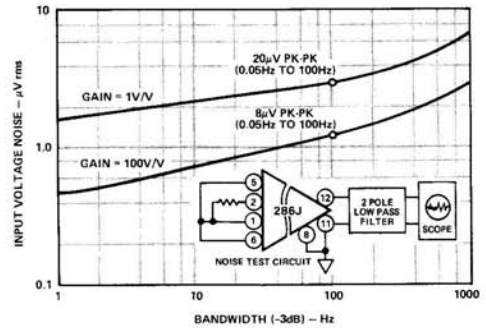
10

1.0

0.1

INPUT VOLTAGE NOISE – μV rms

20μV PK-PK
(0.05Hz TO 100Hz)

GAIN = 1V/V

8μV PK-PK
(0.05Hz TO 100Hz)

GAIN = 100V/V

5
2
1
6
286J
12
8
11
2 POLE
LOW PASS
FILTER
SCOPE

NOISE TEST CIRCUIT

1
10
100
1000

BANDWIDTH (-3dB) – Hz